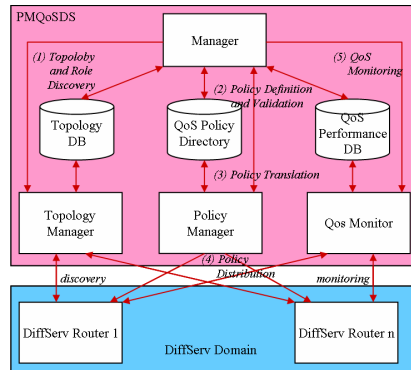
PMQoSDS

Manager

(1) Topoloby and Role Discovery

(2) Policy Definition and Validation

(5) QoS Monitoring

Topology DB

QoS Policy Directory

QoS Performance DB

(3) Policy Translation

Topology Manager

Policy Manager

Qos Monitor

(4) Policy Distribution

discovery

monitoring

DiffServ Router 1

DiffServ Domain

DiffServ Router n